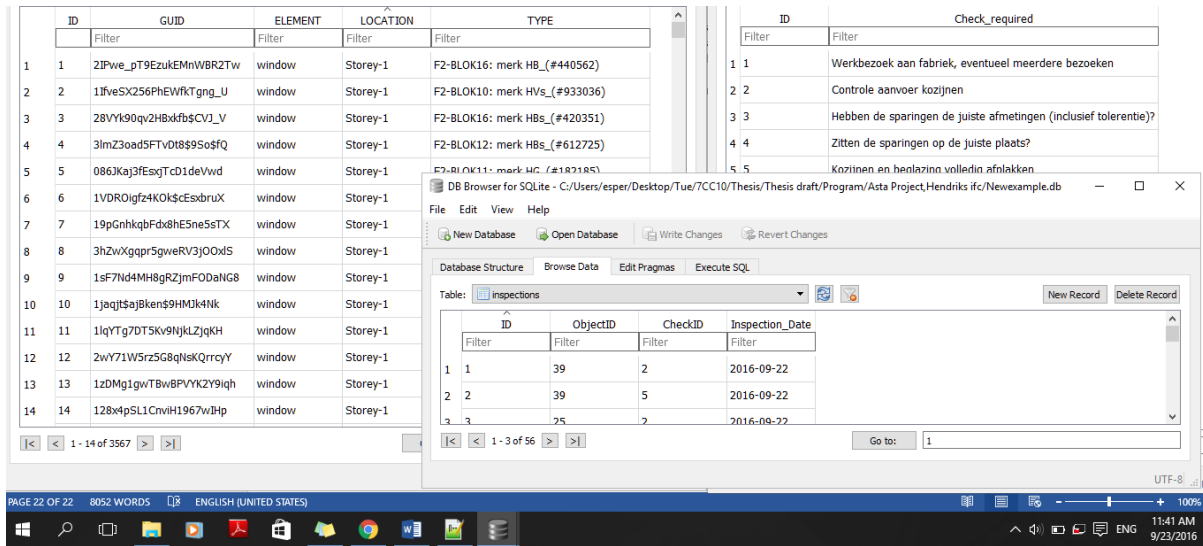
| | ID | GUID | ELEMENT | LOCATION | TYPE |
|---|---|---|---|---|---|
| | Filter | Filter | Filter | Filter | Filter |
| 1 | 1 | 2IPwe_pT9EzukEMnWBR2Tw | window | Storey-1 | F2-BLOK16: merk HB_(#440562) |
| 2 | 2 | 1IfveSX256PhEWfkTgng_U | window | Storey-1 | F2-BLOK10: merk HVs_(#933036) |
| 3 | 3 | 28VYk90qv2HBxkfb$CVJ_V | window | Storey-1 | F2-BLOK16: merk HBs_(#420351) |
| 4 | 4 | 3lmZ3oad5FTvDt8$9So$fQ | window | Storey-1 | F2-BLOK12: merk HBs_(#612725) |
| 5 | 5 | 086JKaj3fEsxjTcD1deVwd | window | Storey-1 | F2-BLOK11: merk HG_(#182185) |
| 6 | 6 | 1VDROigfz4KOk$cEsxbruX | window | Storey-1 | |
| 7 | 7 | 19pGnhkqbFdx8hE5ne5sTX | window | Storey-1 | |
| 8 | 8 | 3hZwXgqpr5gweRV3jOOxlS | window | Storey-1 | |
| 9 | 9 | 1sF7Nd4MH8gRZjmFODaNG8 | window | Storey-1 | |
| 10 | 10 | 1jaqjt$ajBken$9HMJk4Nk | window | Storey-1 | |
| 11 | 11 | 1lqYTg7DT5Kv9NjkLZjqKH | window | Storey-1 | |
| 12 | 12 | 2wY71W5rz5G8qNsKQrrcyY | window | Storey-1 | |
| 13 | 13 | 1zDMg1gwTBwBPVYK2Y9iqh | window | Storey-1 | |
| 14 | 14 | 128x4pSL1CnviH1967wIHp | window | Storey-1 | |

|< < 1 - 14 of 3567 > >|

| | ID | Check_required |
|---|---|---|
| | Filter | Filter |
| 1 | 1 | Werkbezoek aan fabriek, eventueel meerdere bezoeken |
| 2 | 2 | Controle aanvoer kozijnen |
| 3 | 3 | Hebben de sparingen de juiste afmetingen (inclusief tolerentie)? |
| 4 | 4 | Zitten de sparingen op de juiste plaats? |
| 5 | 5 | Kozijnen en beglazing volledig afplakken |

DB Browser for SQLite - C:/Users/esper/Desktop/Tue/7CC10/Thesis/Thesis draft/Program/Asta Project,Hendriks ifc/Newexample.db

File Edit View Help

New Database Open Database Write Changes Revert Changes

Database Structure Browse Data Edit Pragmas Execute SQL

Table: inspections

New Record Delete Record

| | ID | ObjectID | CheckID | Inspection_Date |
|---|---|---|---|---|
| | Filter | Filter | Filter | Filter |
| 1 | 1 | 39 | 2 | 2016-09-22 |
| 2 | 2 | 39 | 5 | 2016-09-22 |
| 3 | 3 | 25 | 2 | 2016-09-22 |

|< < 1 - 3 of 56 > >|

Go to: 1

UTF-8

PAGE 22 OF 22 8052 WORDS ENGLISH (UNITED STATES) 100%

ENG 11:41 AM 9/23/2016